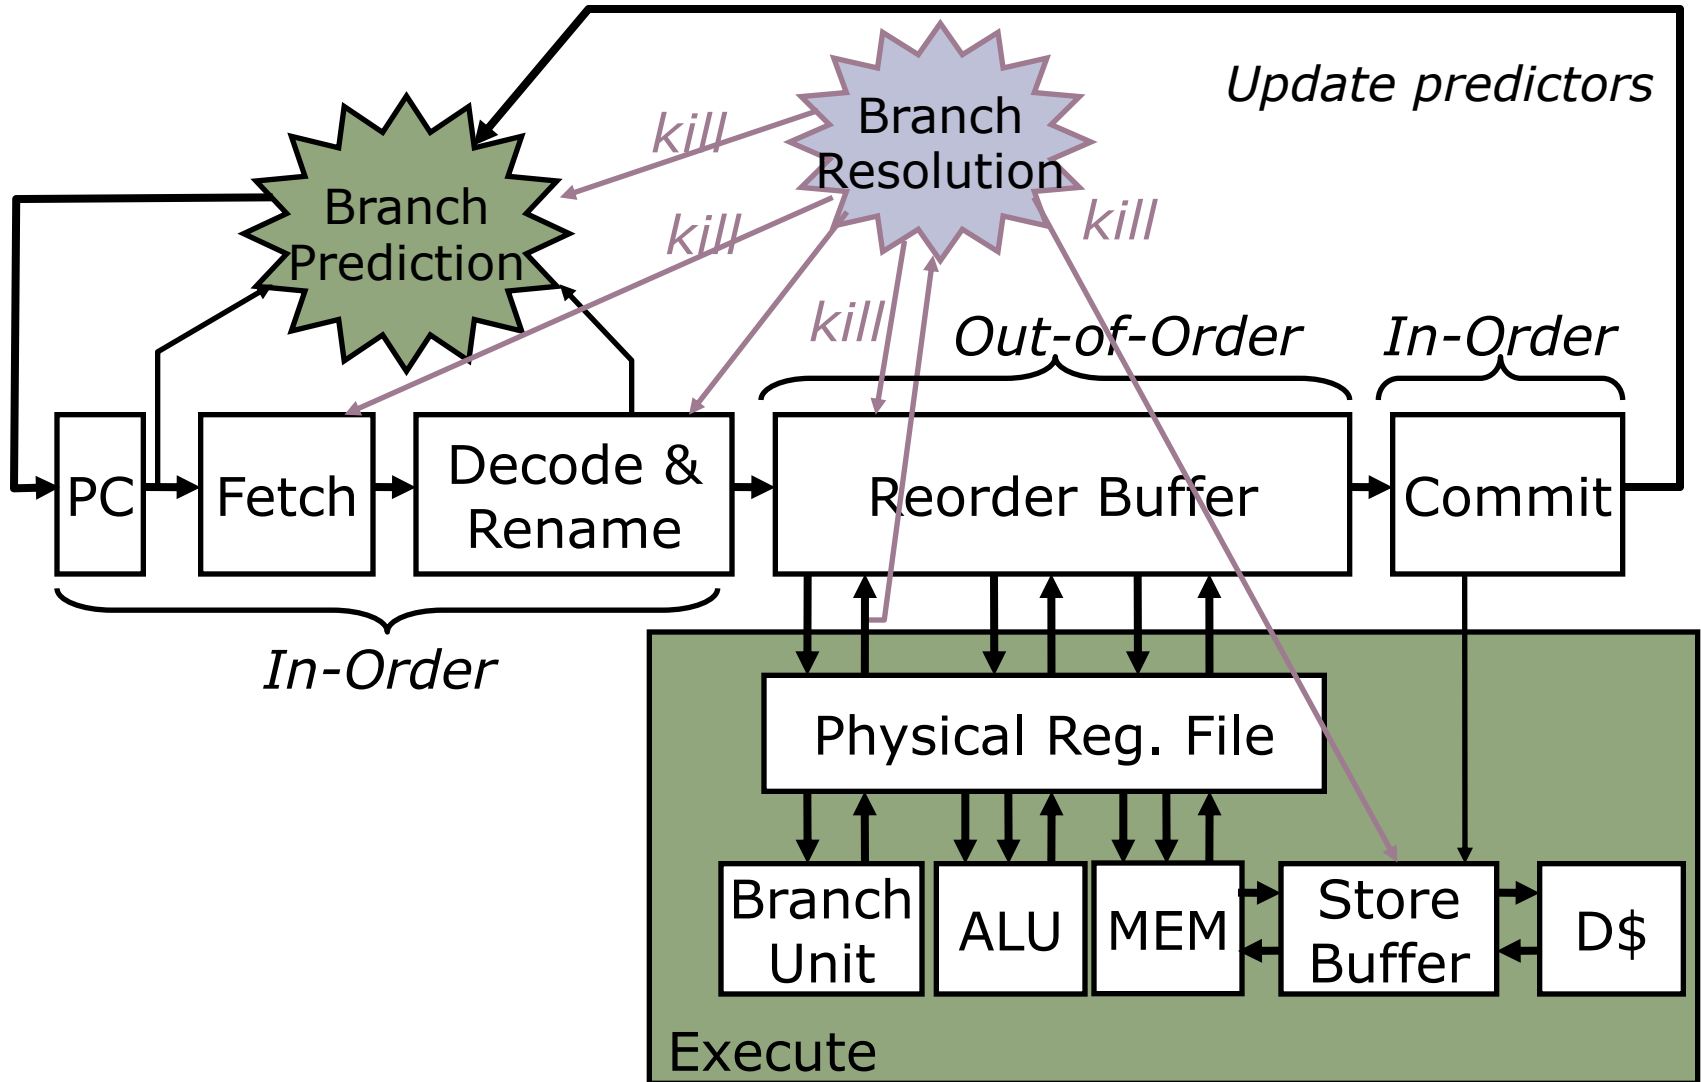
Update predictors

Branch Resolution

kill

kill

kill

kill

Branch Prediction

Out-of-Order

In-Order

PC

Fetch

Decode & Rename

Reorder Buffer

Commit

In-Order

Physical Reg. File

Branch Unit

ALU

MEM

Store Buffer

D$

Execute